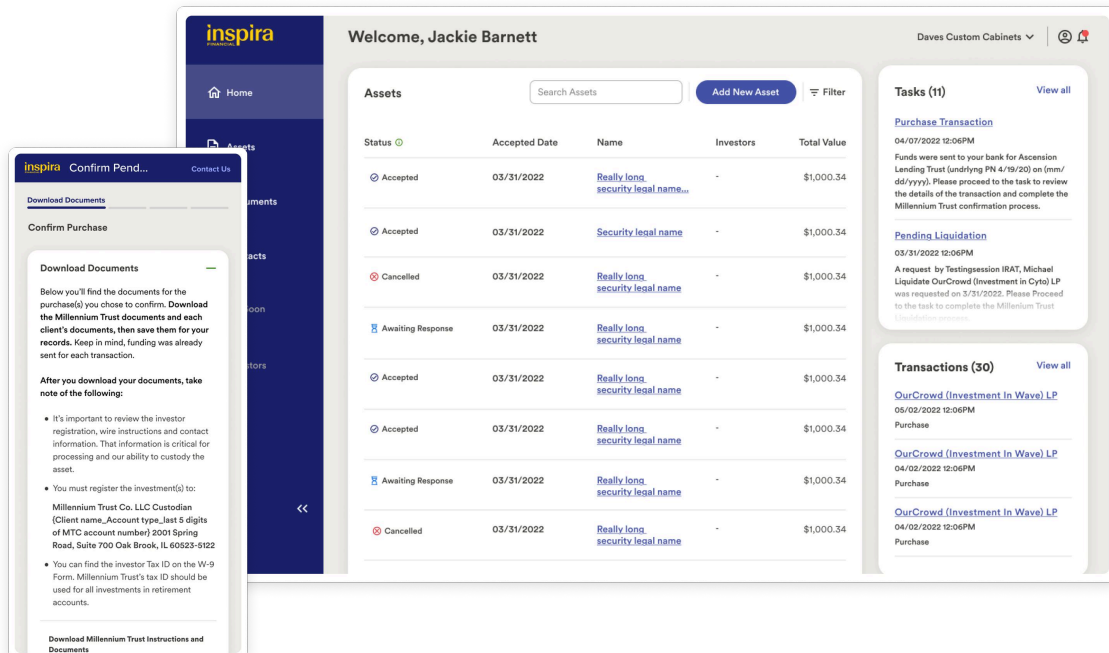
inspira FINANCIAL

Home
Assets
uments
acts
oon
stors

Welcome, Jackie Barnett

Daves Custom Cabinets

Assets

Search Assets

Add New Asset

Filter

| Status | Accepted Date | Name | Investors | Total Value |
|---|---|---|---|---|
| Accepted | 03/31/2022 | Really long security legal name... | - | \$1,000.34 |
| Accepted | 03/31/2022 | Security legal name | - | \$1,000.34 |
| Cancelled | 03/31/2022 | Really long security legal name | - | \$1,000.34 |
| Awaiting Response | 03/31/2022 | Really long security legal name | - | \$1,000.34 |
| Accepted | 03/31/2022 | Really long security legal name | - | \$1,000.34 |
| Accepted | 03/31/2022 | Really long security legal name | - | \$1,000.34 |
| Awaiting Response | 03/31/2022 | Really long security legal name | - | \$1,000.34 |
| Cancelled | 03/31/2022 | Really long security legal name | - | \$1,000.34 |

Tasks (11)

View all

Purchase Transaction

04/07/2022 12:06PM

Funds were sent to your bank for Ascension Lending Trust (undrlyng PN 4/19/20) on (mm/dd/yyyy). Please proceed to the task to review the details of the transaction and complete the Millennium Trust confirmation process.

Pending Liquidation

03/31/2022 12:06PM

A request by Testingsession IRAT, Michael Liquidate OurCrowd (Investment in Cyto) LP was requested on 3/31/2022. Please Proceed to the task to complete the Millenium Trust Liquidation process.

Transactions (30)

View all

OurCrowd (Investment In Wave) LP
05/02/2022 12:06PM
Purchase

OurCrowd (Investment In Wave) LP
04/02/2022 12:06PM
Purchase

OurCrowd (Investment In Wave) LP
04/02/2022 12:06PM
Purchase

inspira Confirm Pend...

Contact Us

Download Documents

Confirm Purchase

Download Documents

Below you'll find the documents for the purchase(s) you chose to confirm. Download the Millennium Trust documents and each client's documents, then save them for your records. Keep in mind, funding was already sent for each transaction.

After you download your documents, take note of the following:

• It's important to review the investor registration, wire instructions and contact information. That information is critical for processing and our ability to custody the asset.

• You must register the investment(s) to:

Millennium Trust Co. LLC Custodian (Client name_Account type_last 5 digits of MTC account number) 2001 Spring Road, Suite 700 Oak Brook, IL 60523-5122

• You can find the investor Tax ID on the W-9 Form. Millennium Trust's tax ID should be used for all investments in retirement accounts.

Download Millennium Trust Instructions and Documents

<<